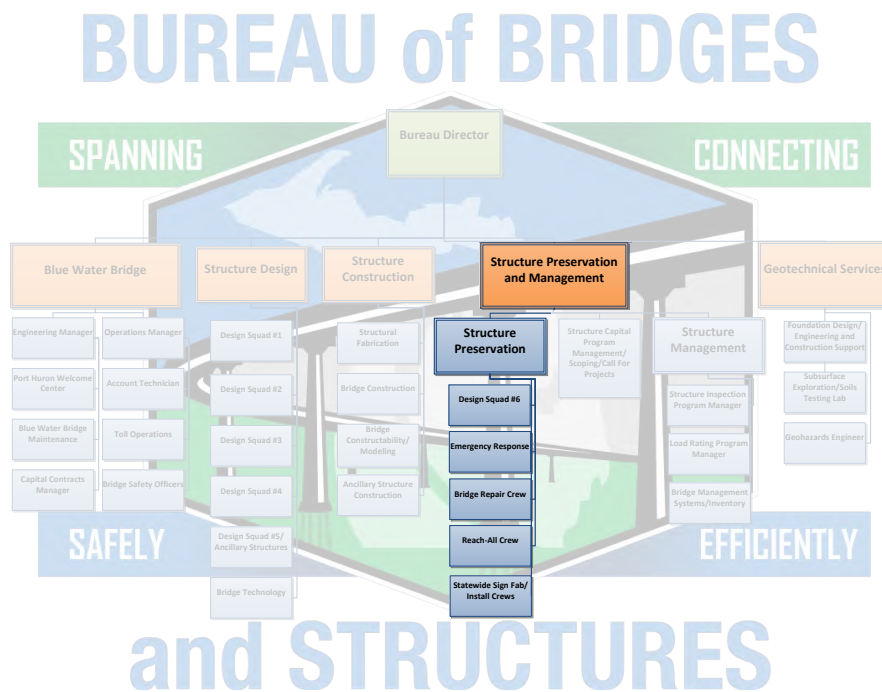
BUREAU of BRIDGES

SPANNING

CONNECTING

Bureau Director

Blue Water Bridge

Structure Design

Structure Construction

Structure Preservation and Management

Geotechnical Services

Engineering Manager

Operations Manager

Port Huron Welcome Center

Account Technician

Blue Water Bridge Maintenance

Toll Operations

Capital Contracts Manager

Bridge Safety Officers

Design Squad #1

Design Squad #2

Design Squad #3

Design Squad #4

Design Squad #5/ Ancillary Structures

Bridge Technology

Structural Fabrication

Bridge Construction

Bridge Constructability/ Modeling

Ancillary Structure Construction

Structure Preservation

Design Squad #6

Emergency Response

Bridge Repair Crew

Reach-All Crew

Statewide Sign Fab/ Install Crews

Structure Capital Program Management/ Scoping/Call For Projects

Structure Management

Structure Inspection Program Manager

Load Rating Program Manager

Bridge Management Systems/Inventory

Foundation Design/ Engineering and Construction Support

Subsurface Exploration/Soils Testing Lab

Geohazards Engineer

SAFELY

EFFICIENTLY

and STRUCTURES